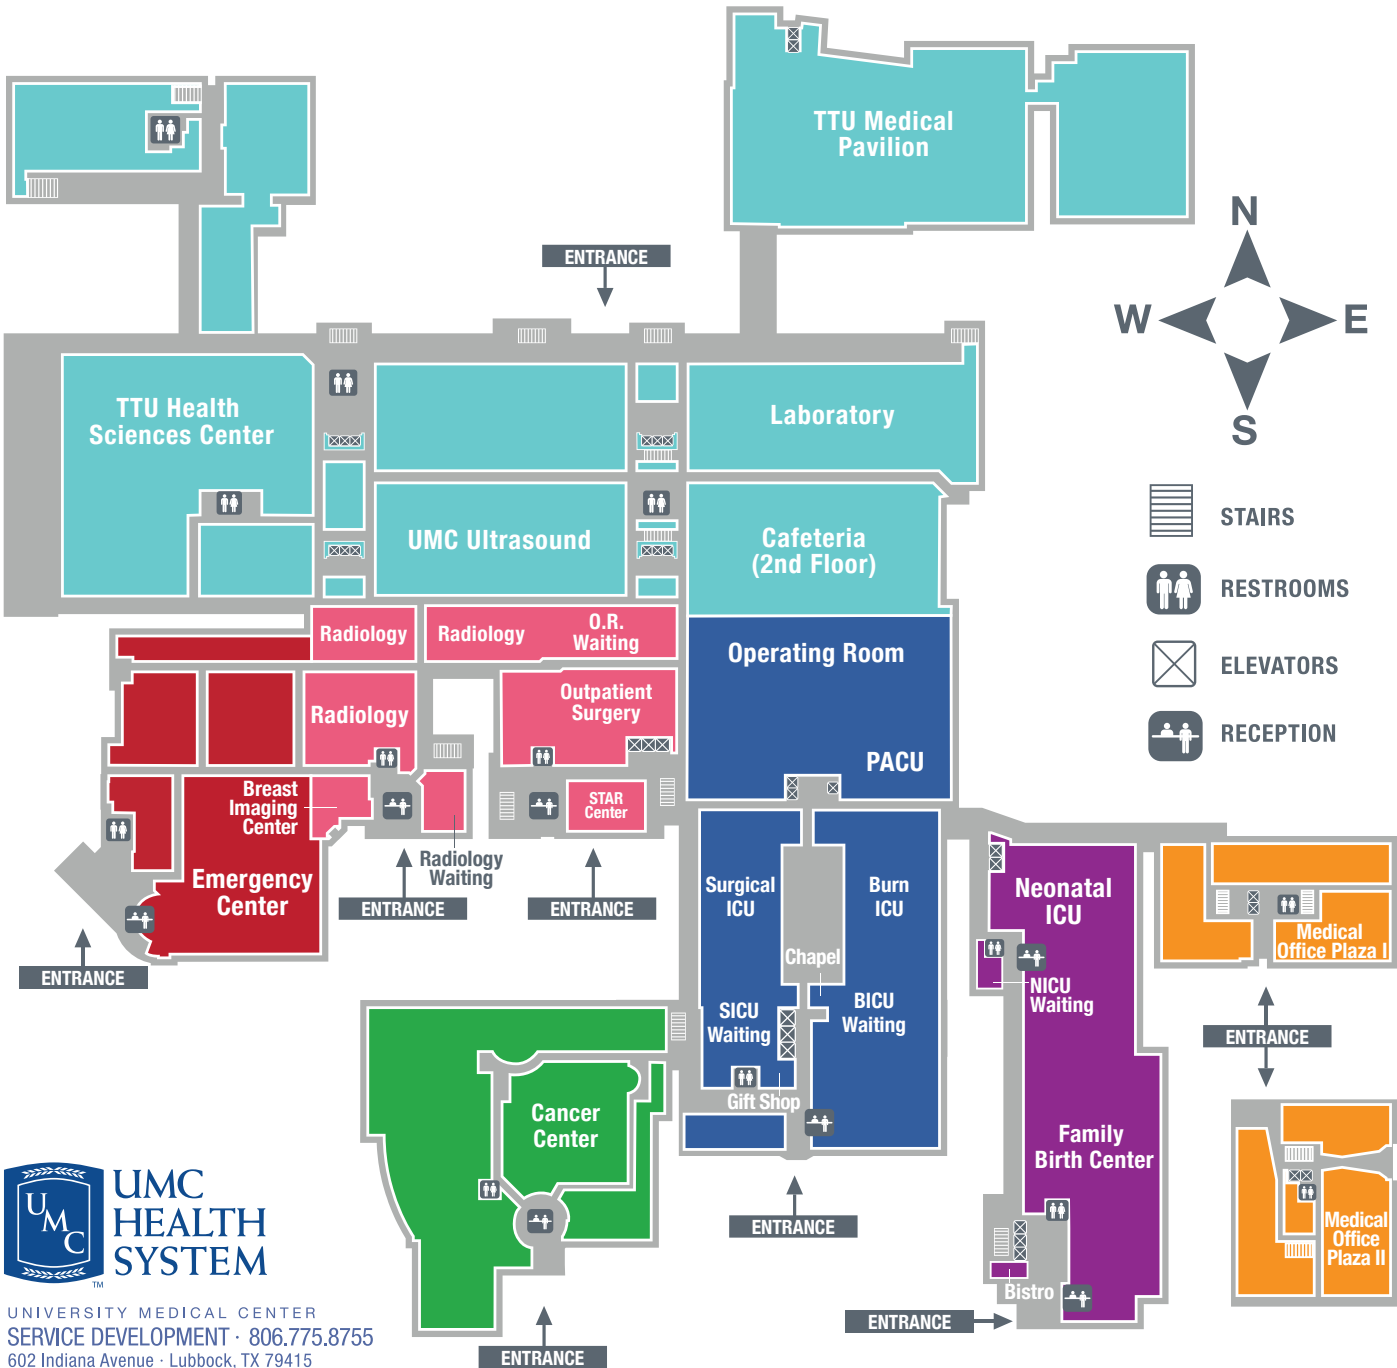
TTU Medical Pavilion

ENTRANCE

N
W
E
S

TTU Health Sciences Center

Laboratory

UMC Ultrasound

Cafeteria (2nd Floor)

STAIRS
RESTROOMS
ELEVATORS
RECEPTION

Radiology
Radiology
O.R. Waiting

Operating Room

Radiology

Outpatient Surgery

PACU

Breast Imaging Center

STAR Center

Emergency Center

Radiology Waiting

ENTRANCE
ENTRANCE

Surgical ICU
Burn ICU

Neonatal ICU

Medical Office Plaza I

ENTRANCE

Chapel

NICU Waiting

SICU Waiting
BICU Waiting

ENTRANCE

Gift Shop

Cancer Center

Family Birth Center

Medical Office Plaza II

UMC HEALTH SYSTEM
TM

UNIVERSITY MEDICAL CENTER
SERVICE DEVELOPMENT · 806.775.8755
602 Indiana Avenue · Lubbock, TX 79415

ENTRANCE

Bistro

ENTRANCE

ENTRANCE